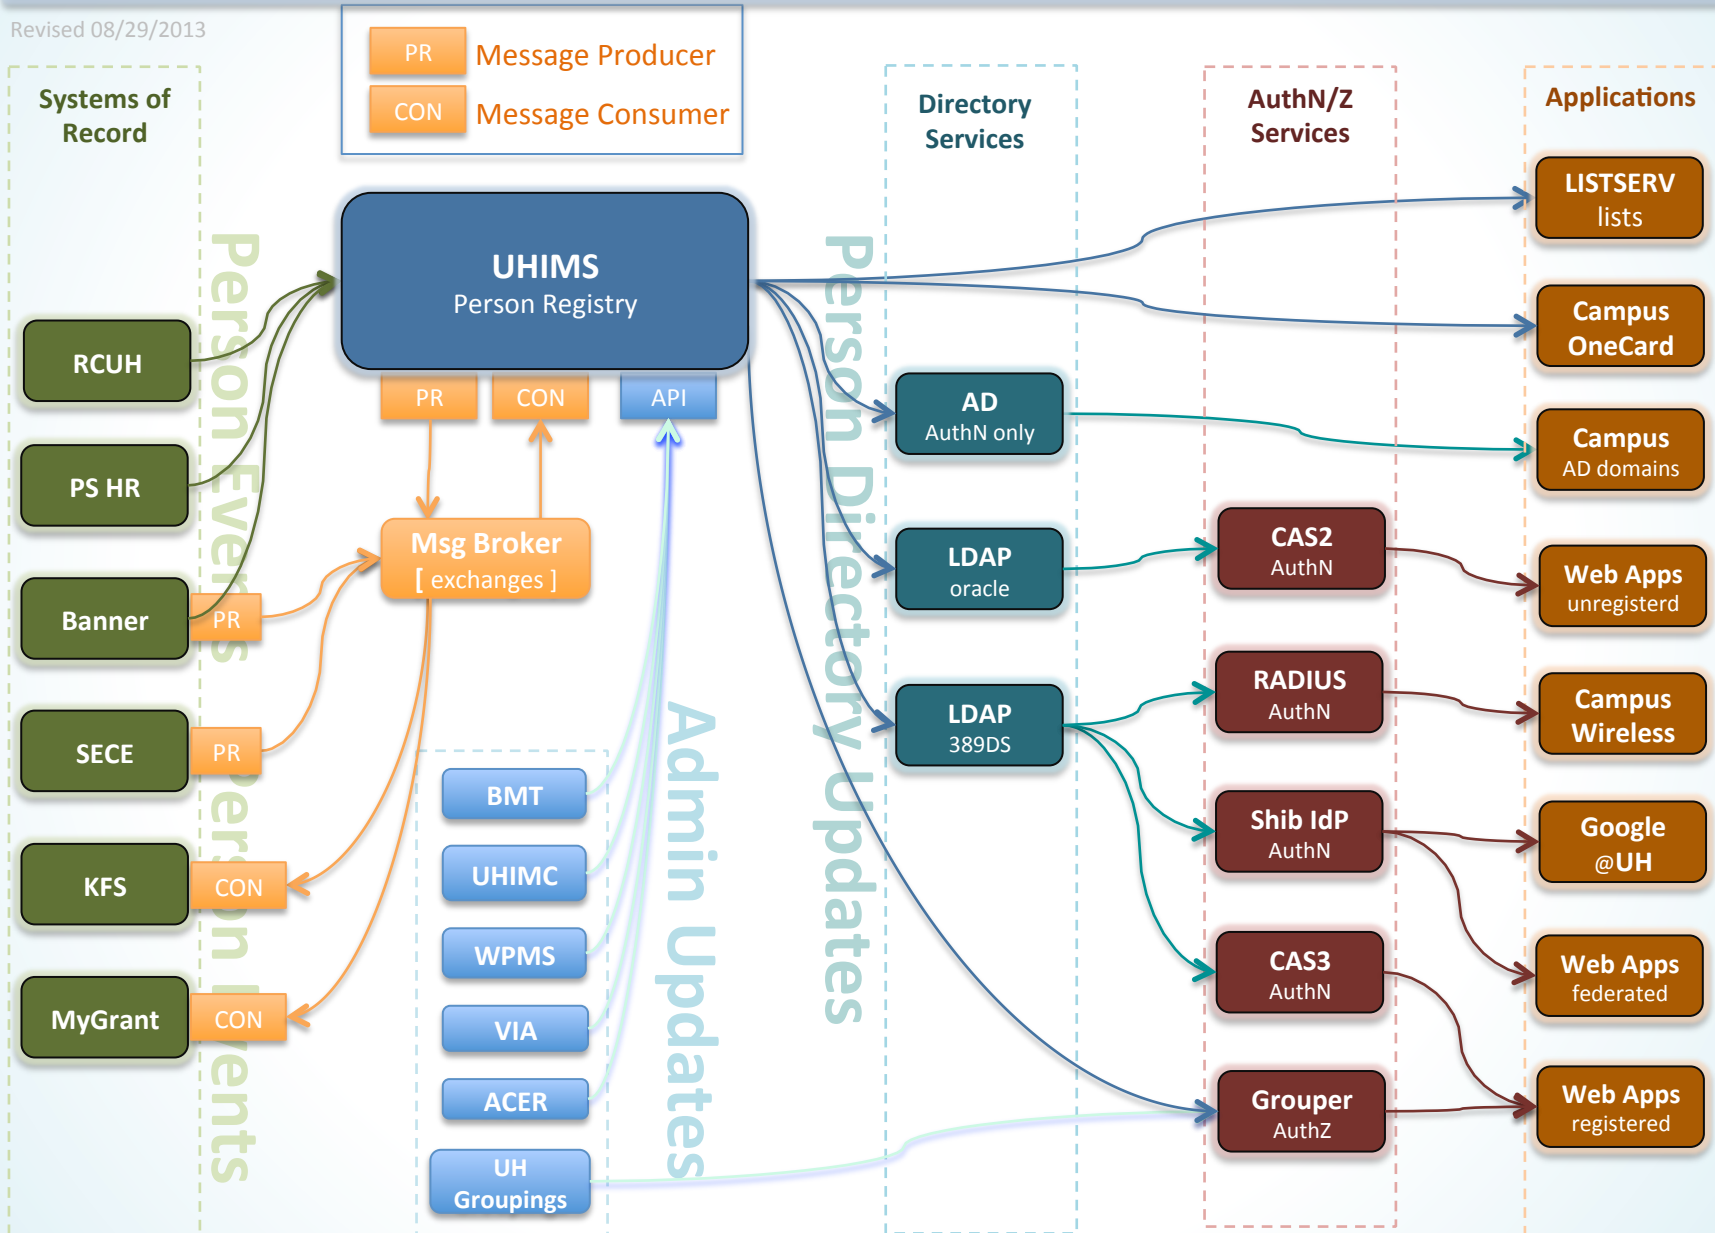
Revised 08/29/2013

PR Message Producer
CON Message Consumer

Systems of Record

Directory Services

AuthN/Z Services

Applications

UHIMS
Person Registry

PR CON API

Msg Broker
[ exchanges ]

RCUH

PS HR

Banner PR

SECE PR

KFS CON

MyGrant CON

Person Events

Person Events

BMT

UHIMC

WPMS

VIA

ACER

UH Groupings

Admin Updates

Person Directory Updates

AD
AuthN only

LDAP
oracle

LDAP
389DS

CAS2
AuthN

RADIUS
AuthN

Shib IdP
AuthN

CAS3
AuthN

Grouper
AuthZ

LISTSERV
lists

Campus
OneCard

Campus
AD domains

Web Apps
unregisterd

Campus
Wireless

Google
@UH

Web Apps
federated

Web Apps
registered